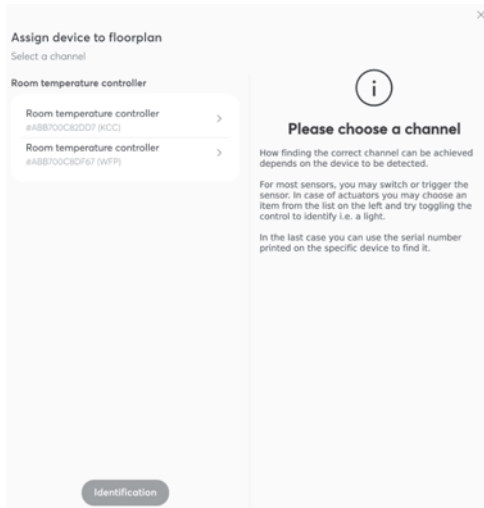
×

Assign device to floorplan
Select a channel

Room temperature controller

Room temperature controller
#ABB700C82DD7 (KCC)

Room temperature controller
#ABB700C8DF67 (WFP)

Identification

i

Please choose a channel

How finding the correct channel can be achieved depends on the device to be detected.

For most sensors, you may switch or trigger the sensor. In case of actuators you may choose an item from the list on the left and try toggling the control to identify i.e. a light.

In the last case you can use the serial number printed on the specific device to find it.